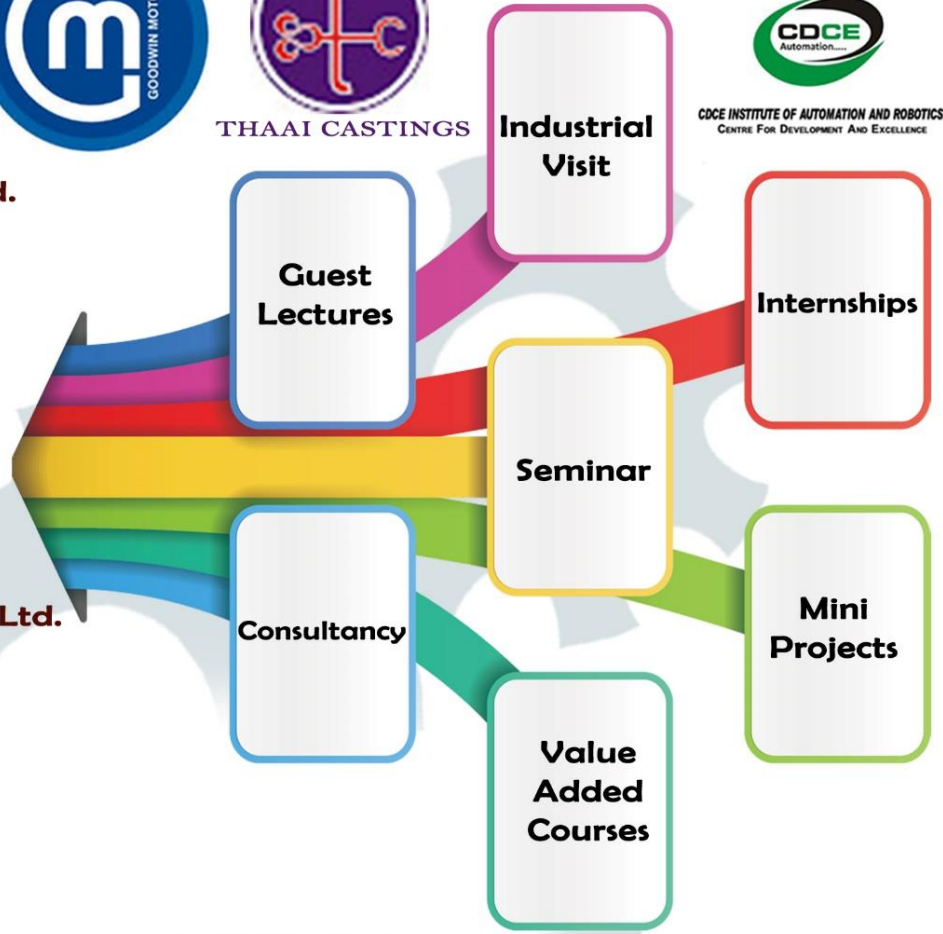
GOODWIN MOT

THAAI CASTINGS

CDCE Automation.....

CDCE INSTITUTE OF AUTOMATION AND ROBOTICS
CENTRE FOR DEVELOPMENT AND EXCELLENCE

d.

Industrial Visit

Guest Lectures

Internships

Seminar

Ltd.

Consultancy

Mini Projects

Value Added Courses